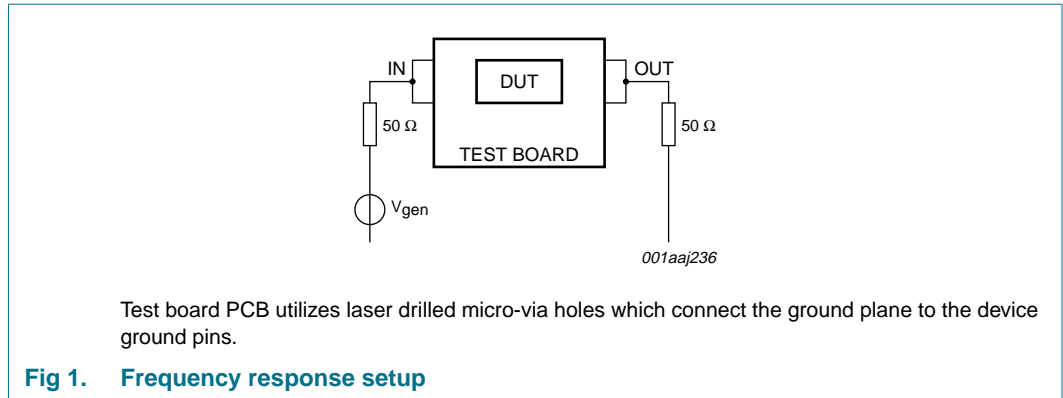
IN

DUT

OUT

50 Ω

TEST BOARD

50 Ω

$V_{gen}$

001aaj236

Test board PCB utilizes laser drilled micro-via holes which connect the ground plane to the device ground pins.

Fig 1. Frequency response setup